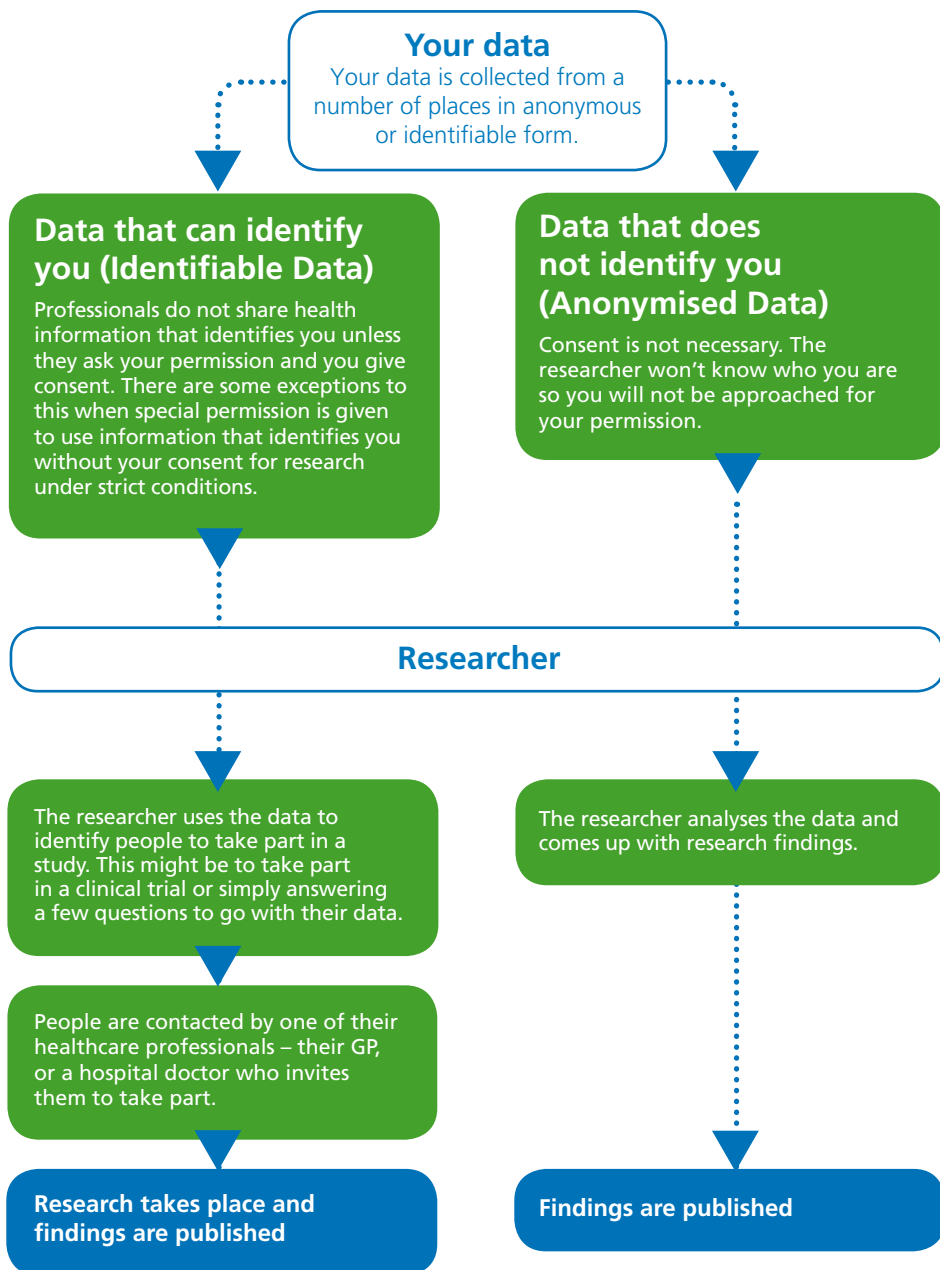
Your data
Your data is collected from a number of places in anonymous or identifiable form.

Data that can identify you (Identifiable Data)
Professionals do not share health information that identifies you unless they ask your permission and you give consent. There are some exceptions to this when special permission is given to use information that identifies you without your consent for research under strict conditions.

Data that does not identify you (Anonymised Data)
Consent is not necessary. The researcher won't know who you are so you will not be approached for your permission.

Researcher

The researcher uses the data to identify people to take part in a study. This might be to take part in a clinical trial or simply answering a few questions to go with their data.

People are contacted by one of their healthcare professionals – their GP, or a hospital doctor who invites them to take part.

Research takes place and findings are published

The researcher analyses the data and comes up with research findings.

Findings are published